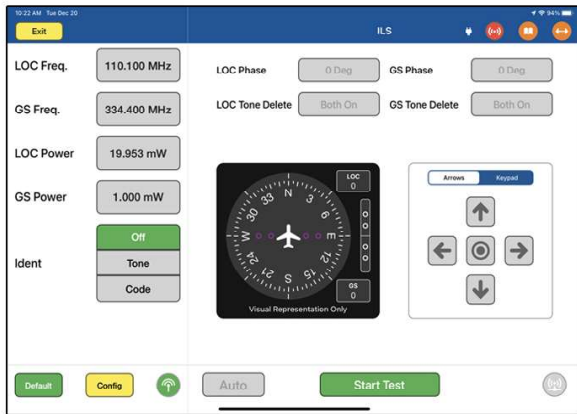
10:22 AM Tue Dec 20

94%

Exit

ILS

LOC Freq.

110.100 MHz

GS Freq.

334.400 MHz

LOC Power

19.953 mW

GS Power

1.000 mW

Ident

Off

Tone

Code

LOC Phase

0 Deg

GS Phase

0 Deg

LOC Tone Delete

Both On

GS Tone Delete

Both On

LOC
0

N 3 6 E 12 15 S 21 24 W 30 33

GS
0

Visual Representation Only

Arrows

Keypad

Default

Config

Auto

Start Test